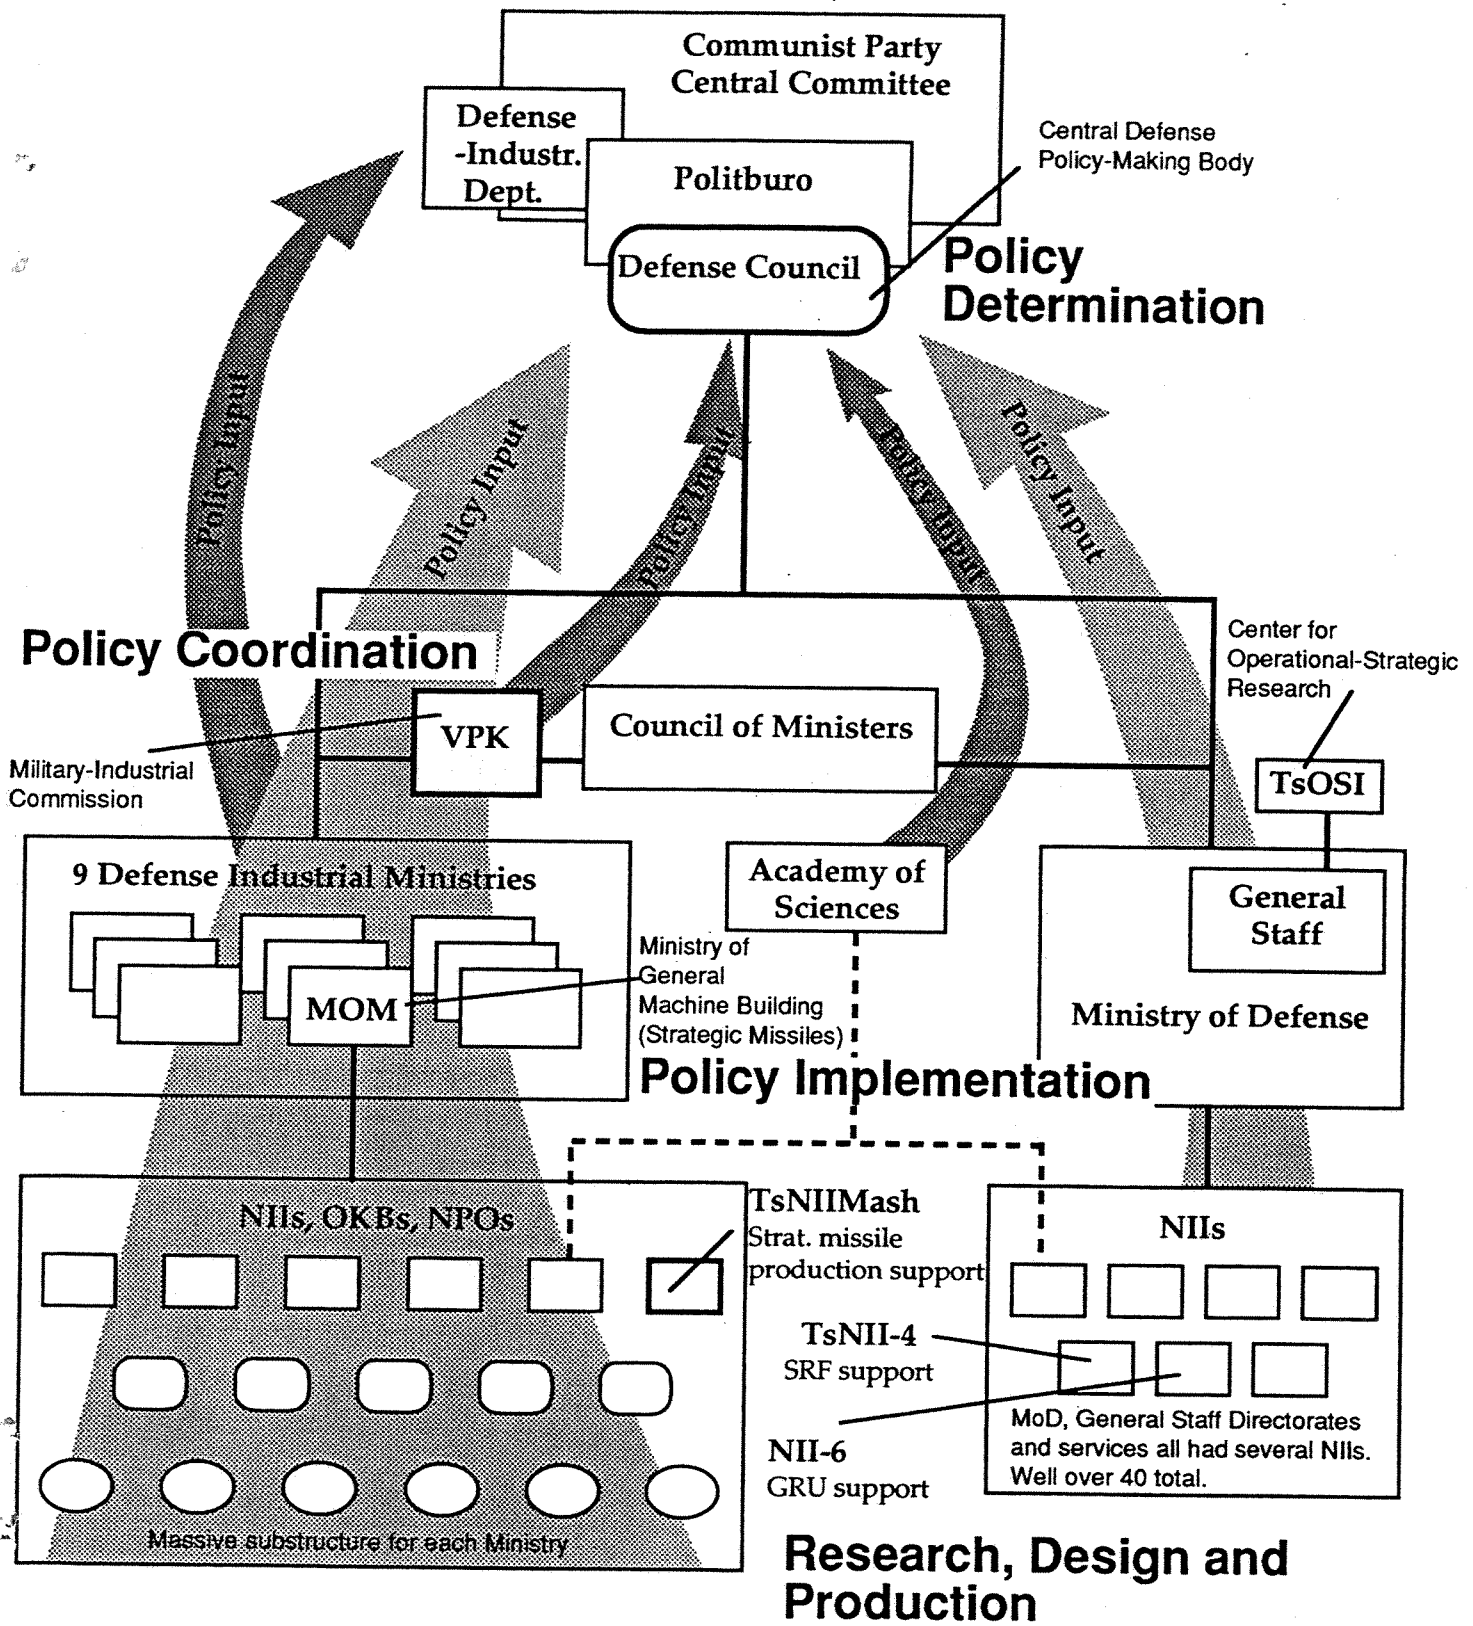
Communist Party Central Committee

Defense -Industr. Dept.

Politburo

Defense Council

Central Defense Policy-Making Body

Policy Determination

Policy Input

Policy Input

Policy Input

Policy Input

Policy Input

Policy Coordination

Center for Operational-Strategic Research

VPK

Council of Ministers

Military-Industrial Commission

TsOSI

9 Defense Industrial Ministries

Academy of Sciences

General Staff

MOM

Ministry of General Machine Building (Strategic Missiles)

Ministry of Defense

Policy Implementation

NIIs, OKBs, NPOs

TsNIIMash
Strat. missile production support

NIIs

TsNII-4
SRF support

NII-6
GRU support

MoD, General Staff Directorates and services all had several NIIs. Well over 40 total.

Massive substructure for each Ministry

Research, Design and Production